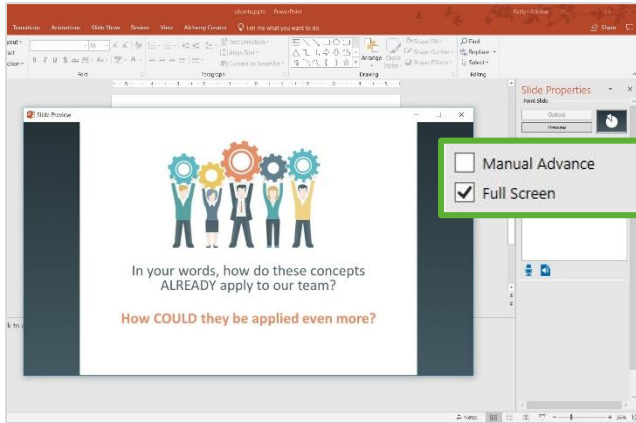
Transitions Animations Slide Show Review View Alchemy Creator Tell me what you want to do
Share

Font
Paragraph
Text Direction
Align Text
Convert to SmartArt
Arrange
Quick Styles
Shape Fill
Shape Outline
Shape Effects
Drawing
Find
Replace
Select
Editing

Slide Properties
Point Slide
Options
Preview

Slide Preview

In your words, how do these concepts ALREADY apply to our team?

How COULD they be applied even more?

Manual Advance
Full Screen

Notes